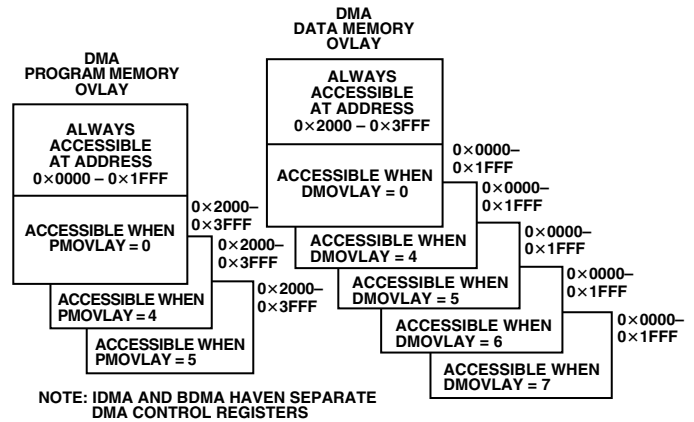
DMA
DATA MEMORY
OVLAY

DMA
PROGRAM MEMORY
OVLAY

ALWAYS ACCESSIBLE AT ADDRESS 0×2000 – 0×3FFF

ALWAYS ACCESSIBLE AT ADDRESS 0×0000 – 0×1FFF

0×0000–
0×1FFF

ACCESSIBLE WHEN DMOVLAY = 0

0×0000–
0×1FFF

0×2000–
0×3FFF

ACCESSIBLE WHEN PMOVLAY = 0

0×2000–
0×3FFF

ACCESSIBLE WHEN DMOVLAY = 4

0×0000–
0×1FFF

ACCESSIBLE WHEN DMOVLAY = 5

0×0000–
0×1FFF

0×2000–
0×3FFF

ACCESSIBLE WHEN PMOVLAY = 4

ACCESSIBLE WHEN PMOVLAY = 5

ACCESSIBLE WHEN DMOVLAY = 6

0×0000–
0×1FFF

ACCESSIBLE WHEN DMOVLAY = 7

NOTE: IDMA AND BDMA HAVEN SEPARATE DMA CONTROL REGISTERS